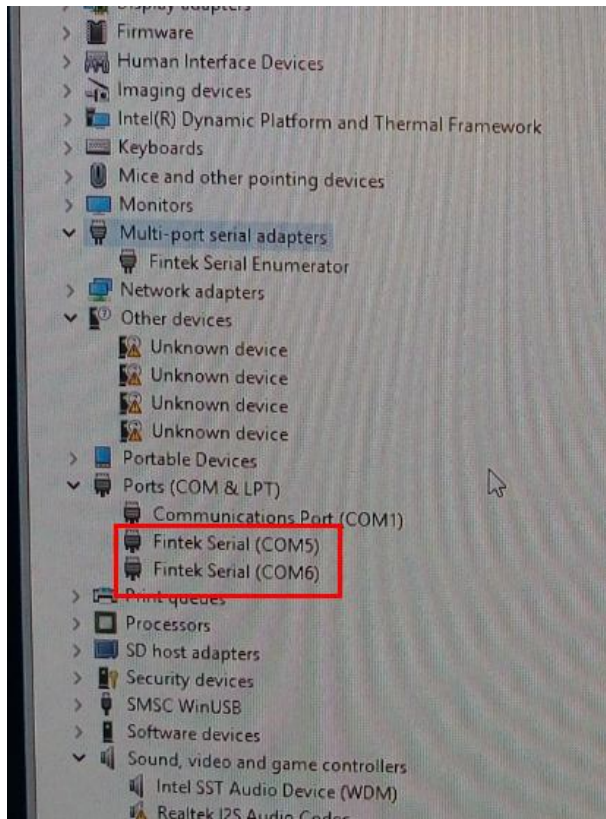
Display adapters
Firmware
Human Interface Devices
Imaging devices
Intel(R) Dynamic Platform and Thermal Framework
Keyboards
Mice and other pointing devices
Monitors
Multi-port serial adapters
Fintek Serial Enumerator
Network adapters
Other devices
Unknown device
Unknown device
Unknown device
Unknown device
Portable Devices
Ports (COM & LPT)
Communications Port (COM1)
Fintek Serial (COM5)
Fintek Serial (COM6)
Print queues
Processors
SD host adapters
Security devices
SMSC WinUSB
Software devices
Sound, video and game controllers
Intel SST Audio Device (WDM)
Realtek I2S Audio Codec